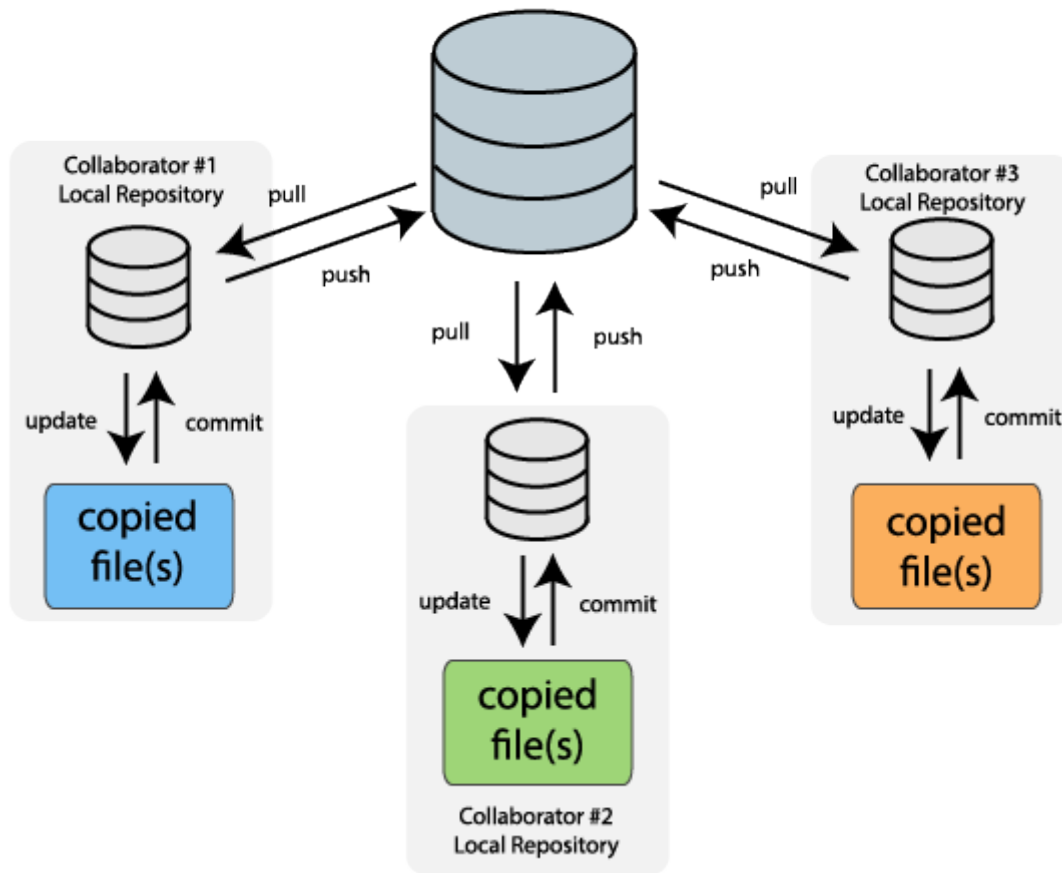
Collaborator #1
Local Repository

pull

push

update

commit

copied file(s)

pull

push

Collaborator #3
Local Repository

pull

push

update

commit

copied file(s)

update

commit

copied file(s)

Collaborator #2
Local Repository